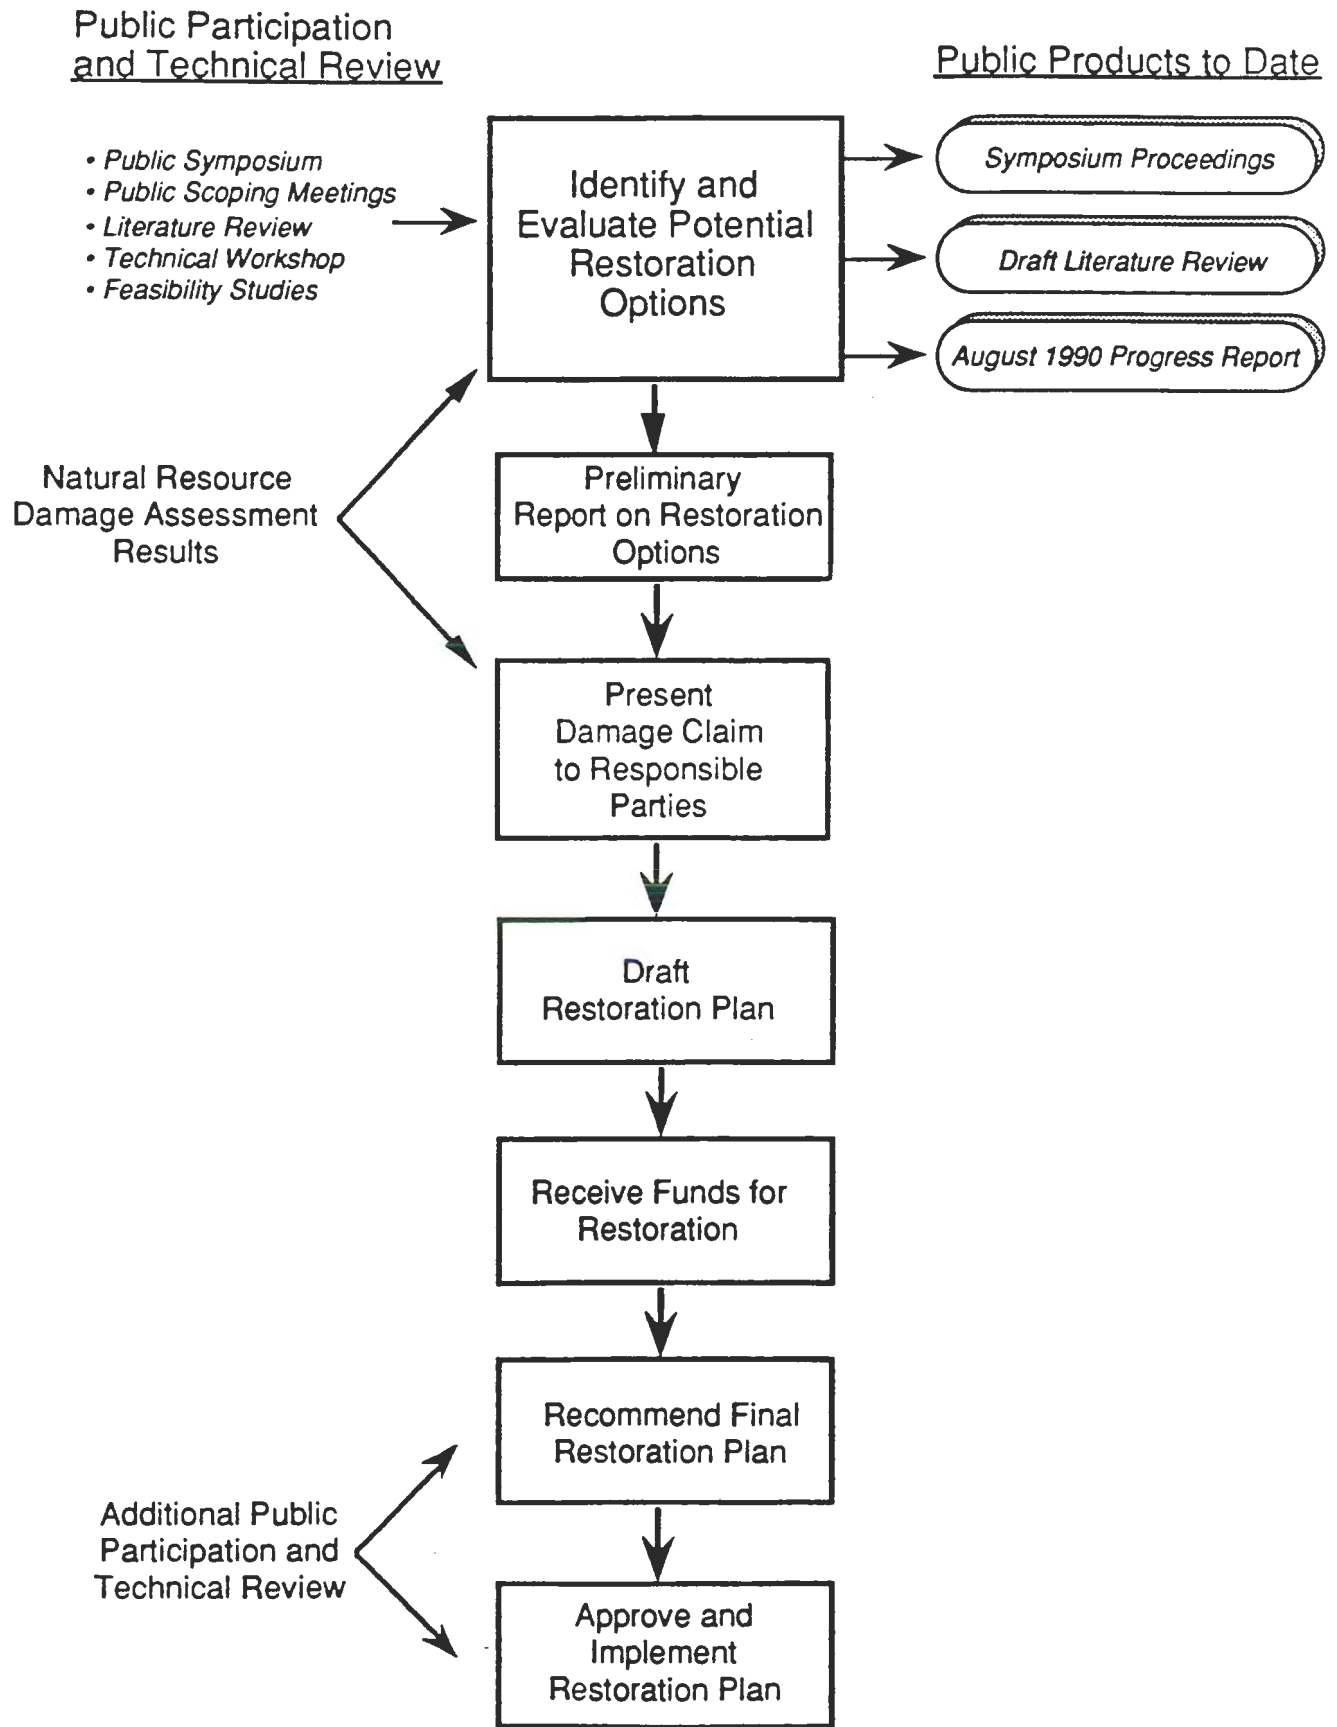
Public Participation and Technical Review

Public Products to Date

• Public Symposium
• Public Scoping Meetings
• Literature Review
• Technical Workshop
• Feasibility Studies

Identify and Evaluate Potential Restoration Options

Symposium Proceedings

Draft Literature Review

August 1990 Progress Report

Natural Resource Damage Assessment Results

Preliminary Report on Restoration Options

Present Damage Claim to Responsible Parties

Draft Restoration Plan

Receive Funds for Restoration

Recommend Final Restoration Plan

Additional Public Participation and Technical Review

Approve and Implement Restoration Plan